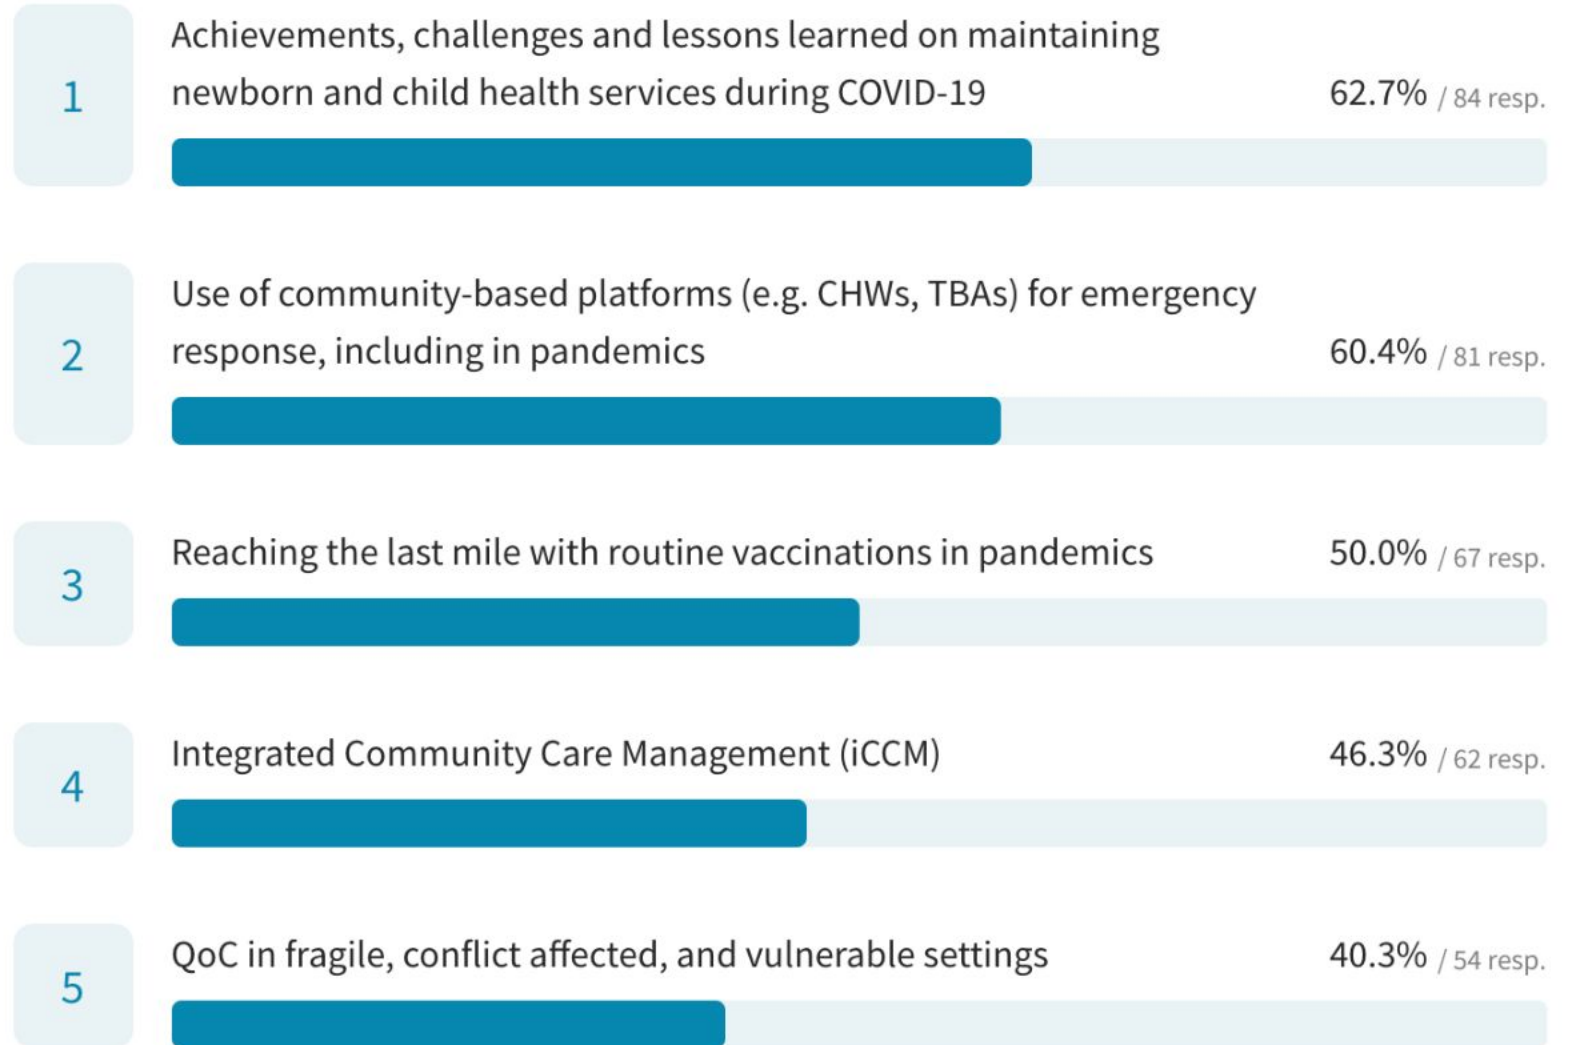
1 Achievements, challenges and lessons learned on maintaining newborn and child health services during COVID-19 62.7% / 84 resp.

2 Use of community-based platforms (e.g. CHWs, TBAs) for emergency response, including in pandemics 60.4% / 81 resp.

3 Reaching the last mile with routine vaccinations in pandemics 50.0% / 67 resp.

4 Integrated Community Care Management (iCCM) 46.3% / 62 resp.

5 QoC in fragile, conflict affected, and vulnerable settings 40.3% / 54 resp.